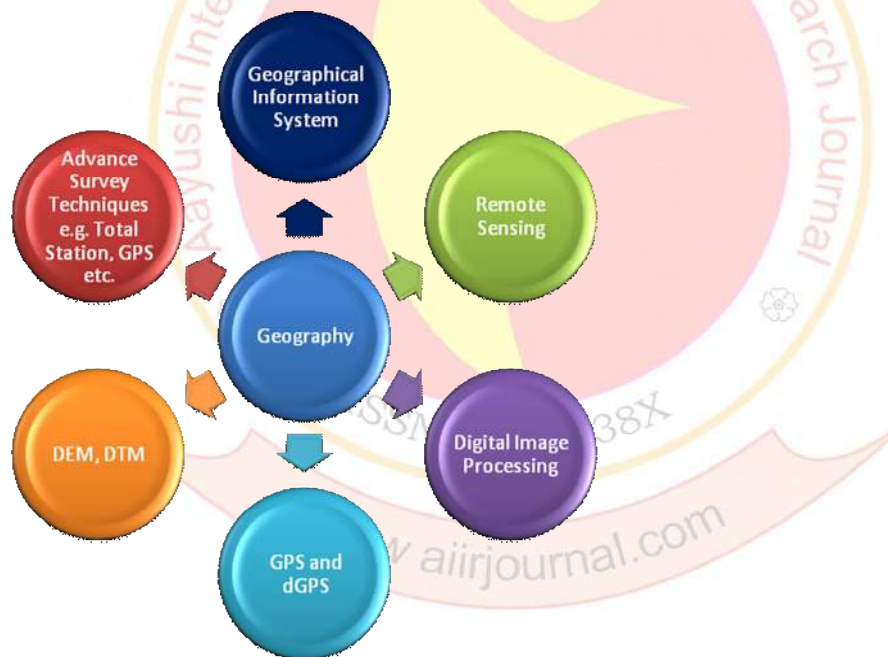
Geographical Information System

Remote Sensing

Digital Image Processing

GPS and dGPS

DEM, DTM

Advance Survey Techniques e.g. Total Station, GPS etc.

Geography

Aayushi Inte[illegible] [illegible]arch Journal

ISSN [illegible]38X

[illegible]w aiirjournal.com